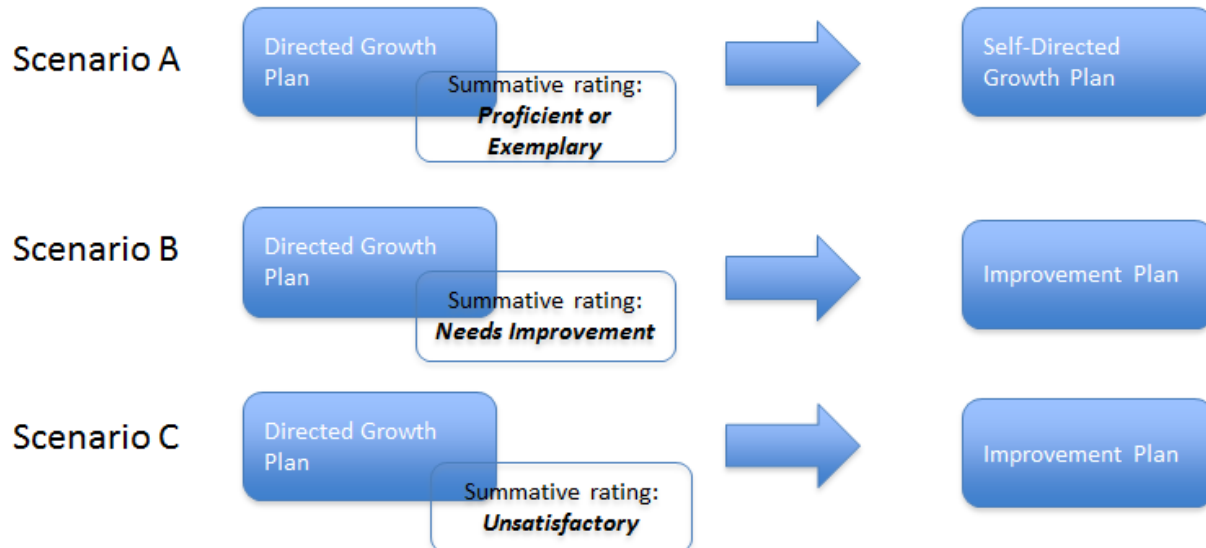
Scenario A

Directed Growth Plan

Summative rating: ***Proficient or Exemplary***

Self-Directed Growth Plan

Scenario B

Directed Growth Plan

Summative rating: ***Needs Improvement***

Improvement Plan

Scenario C

Directed Growth Plan

Summative rating: ***Unsatisfactory***

Improvement Plan